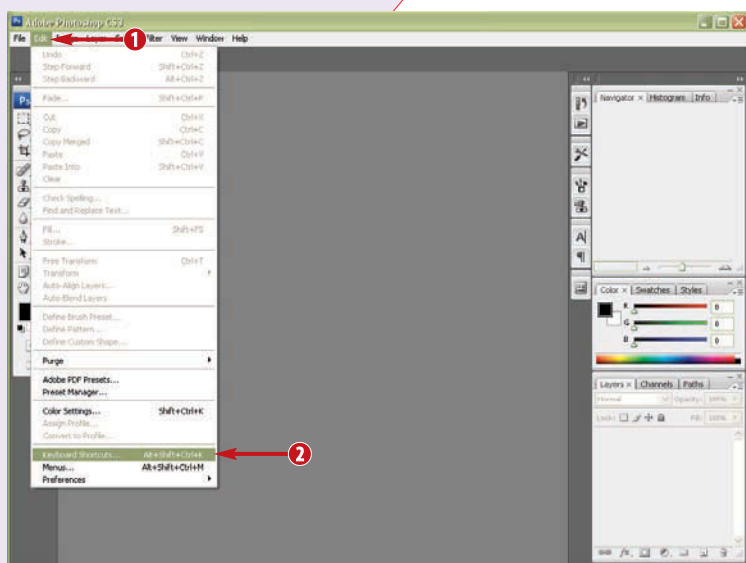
Adobe Photoshop CS3

File Edit Layer Select Filter View Window Help

1

Undo Ctrl+Z
Step Forward Shift+Ctrl+Z
Step Backward Alt+Ctrl+Z

Fade... Shift+Ctrl+F

Cut Ctrl+X
Copy Ctrl+C
Copy Merged Shift+Ctrl+C
Paste Ctrl+V
Paste Into Shift+Ctrl+V
Clear

Check Spelling...
Find and Replace Text...

Fill... Shift+F5
Stroke...

Free Transform Ctrl+T
Transform
Auto-Align Layers...
Auto-Blend Layers

Define Brush Preset...
Define Pattern...
Define Custom Shape...

Purge

Adobe PDF Presets...
Preset Manager...

Color Settings... Shift+Ctrl+K
Assign Profile...
Convert to Profile...

Keyboard Shortcuts... Alt+Shift+Ctrl+K
Menus... Alt+Shift+Ctrl+M
Preferences

2

Navigator × Histogram Info

Color × Swatches Styles
R 0
G 0
B 0

Layers × Channels Paths
Normal Opacity: 100%
Lock: Fill: 100%